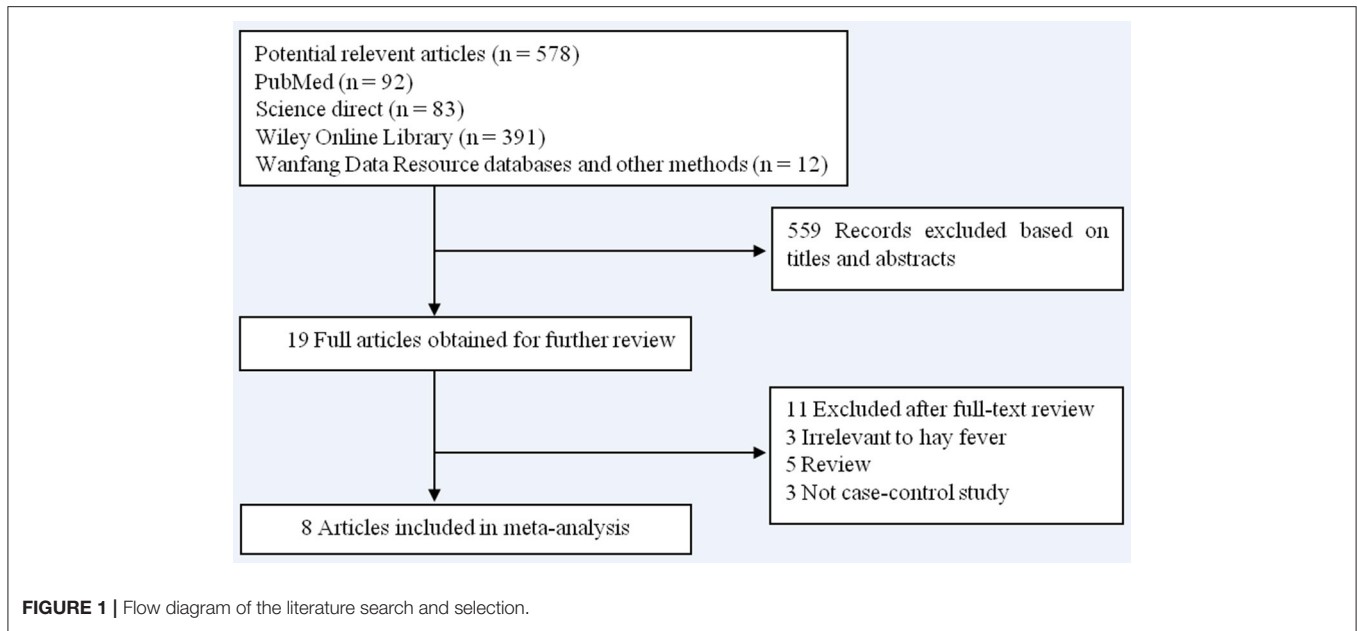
Potential relevent articles (n = 578)
PubMed (n = 92)
Science direct (n = 83)
Wiley Online Library (n = 391)
Wanfang Data Resource databases and other methods (n = 12)

559 Records excluded based on titles and abstracts

19 Full articles obtained for further review

11 Excluded after full-text review
3 Irrelevant to hay fever
5 Review
3 Not case-control study

8 Articles included in meta-analysis

FIGURE 1 | Flow diagram of the literature search and selection.